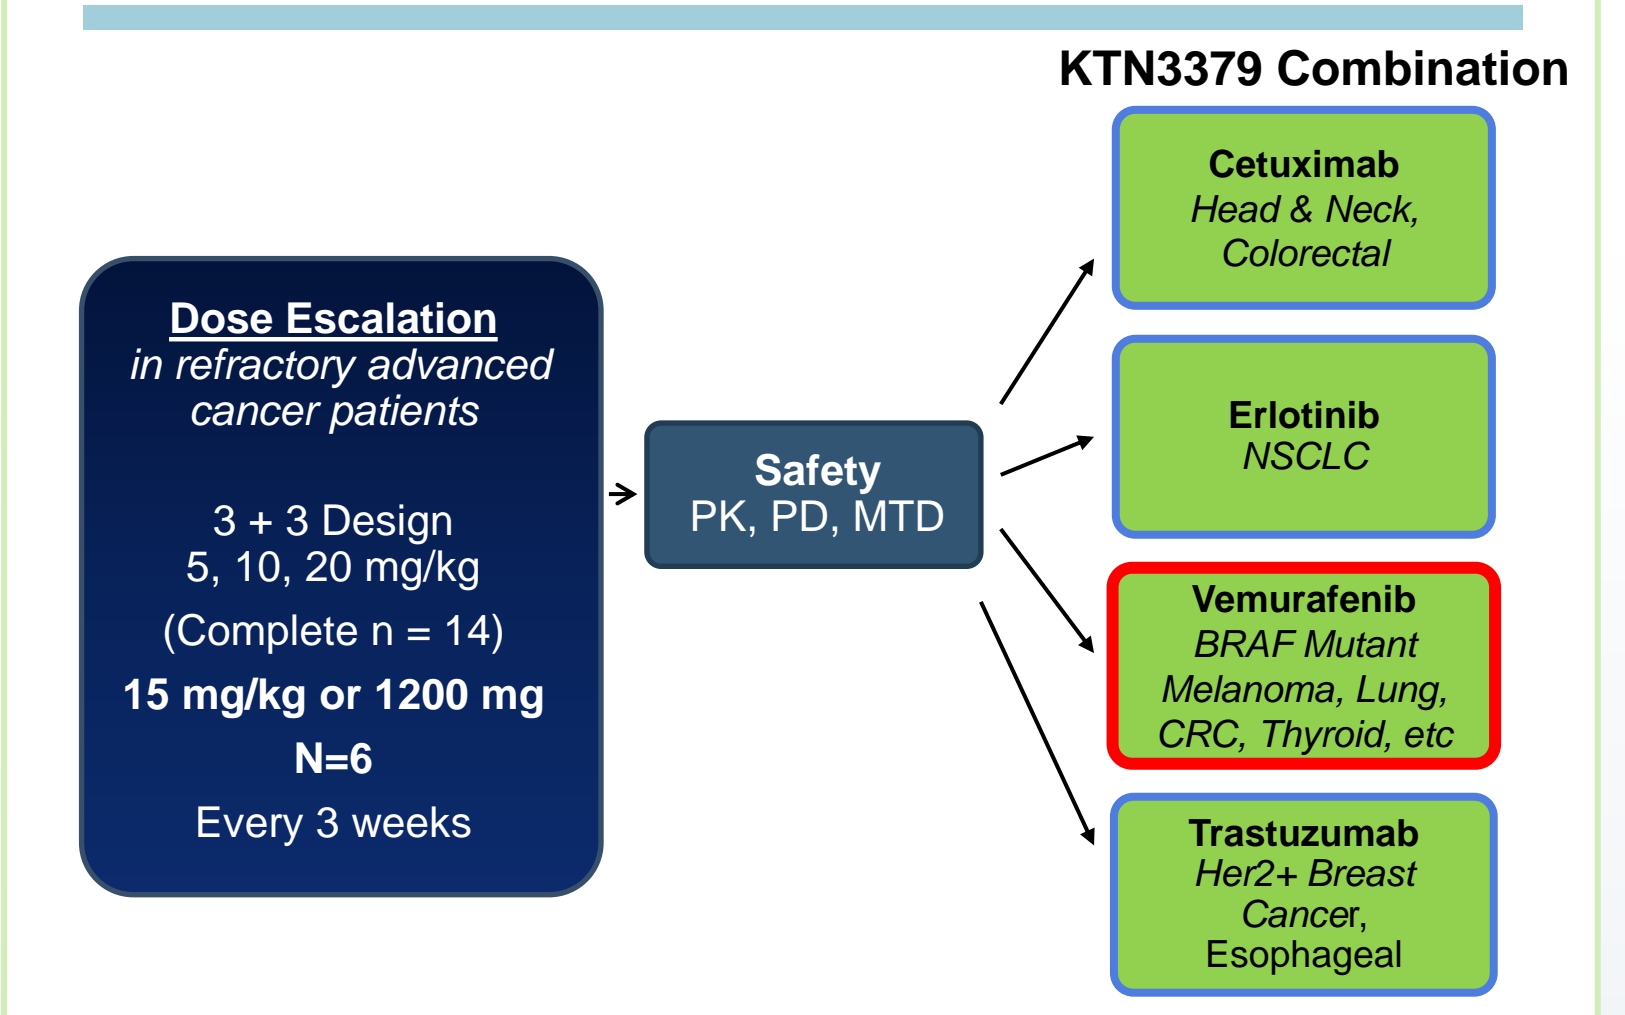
KTN3379 Combination

Dose Escalation
in refractory advanced cancer patients

3 + 3 Design
5, 10, 20 mg/kg

(Complete n = 14)

15 mg/kg or 1200 mg

N=6

Every 3 weeks

Safety
PK, PD, MTD

Cetuximab
Head & Neck, Colorectal

Erlotinib
NSCLC

Vemurafenib
BRAF Mutant Melanoma, Lung, CRC, Thyroid, etc

Trastuzumab
Her2+ Breast Cancer, Esophageal